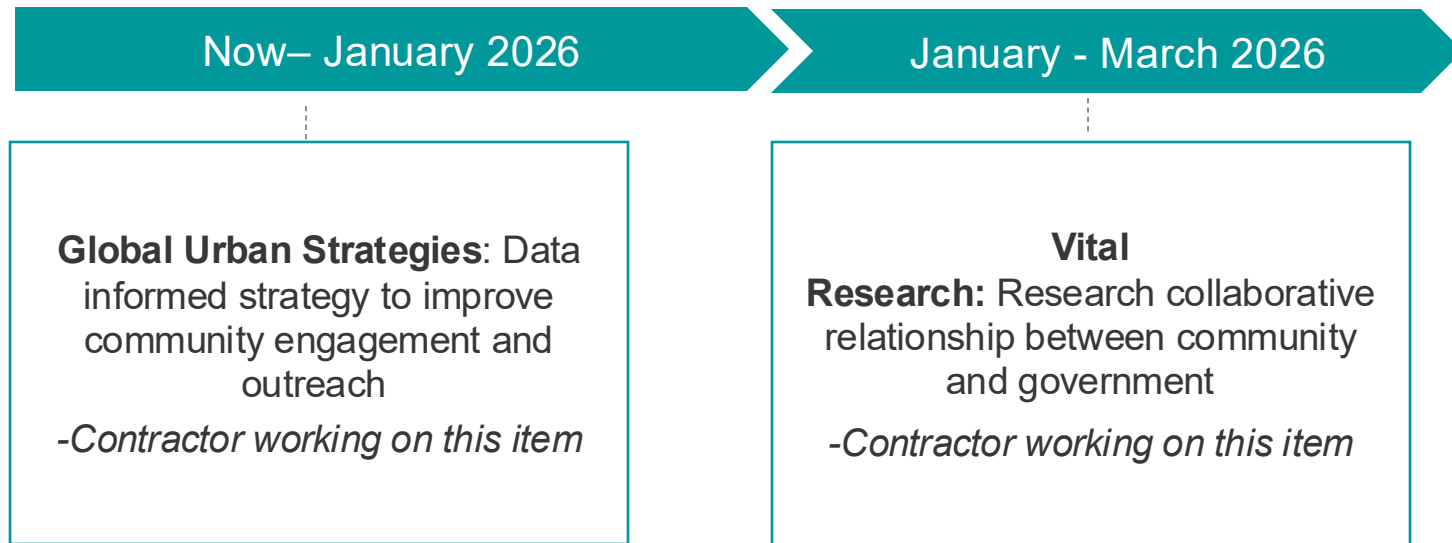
Now– January 2026

January - March 2026

**Global Urban Strategies**: Data informed strategy to improve community engagement and outreach

*-Contractor working on this item*

**Vital Research:** Research collaborative relationship between community and government

*-Contractor working on this item*